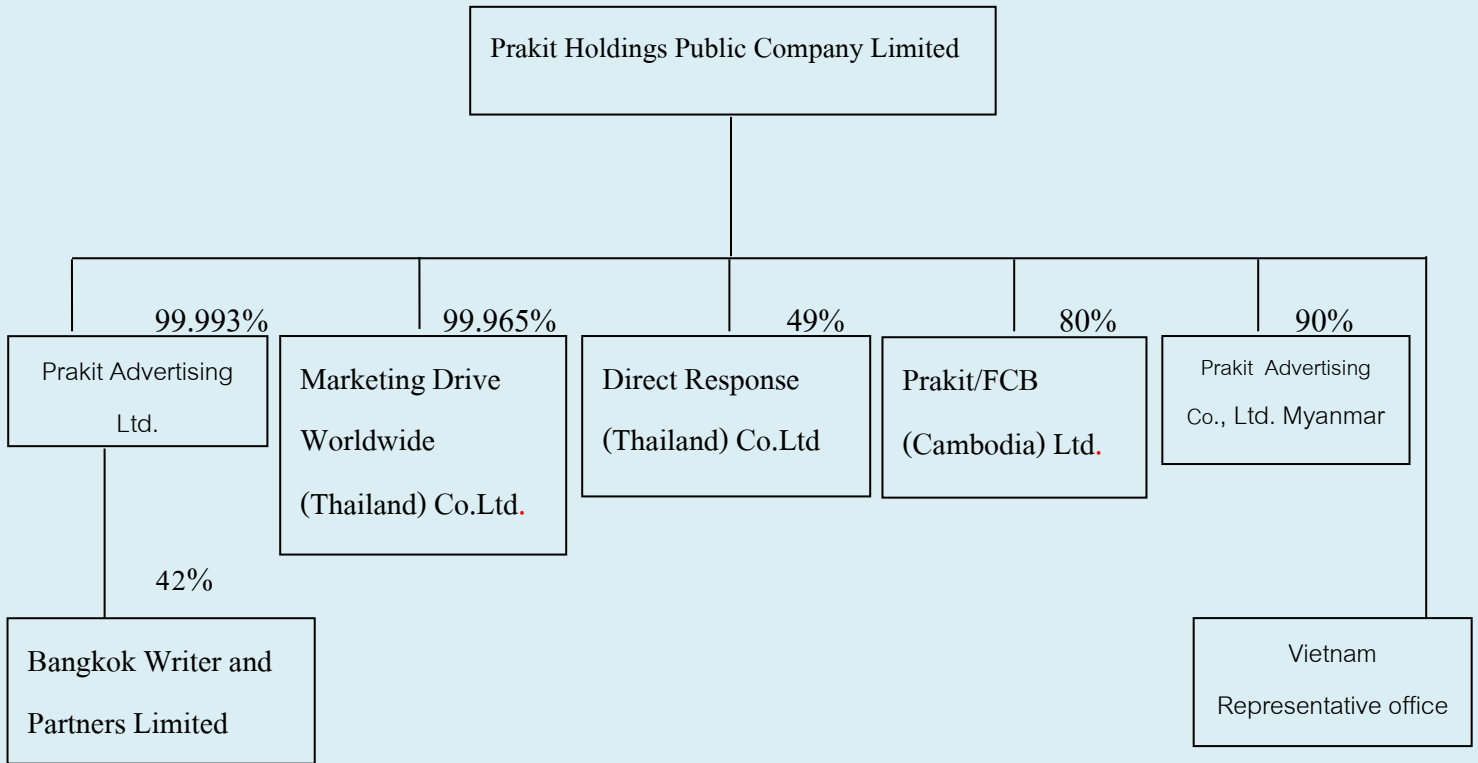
Prakit Holdings Public Company Limited

99.993%
Prakit Advertising Ltd.

99.965%
Marketing Drive Worldwide (Thailand) Co.Ltd.

49%
Direct Response (Thailand) Co.Ltd

80%
Prakit/FCB (Cambodia) Ltd.

90%
Prakit Advertising Co., Ltd. Myanmar

42%
Bangkok Writer and Partners Limited

Vietnam Representative office